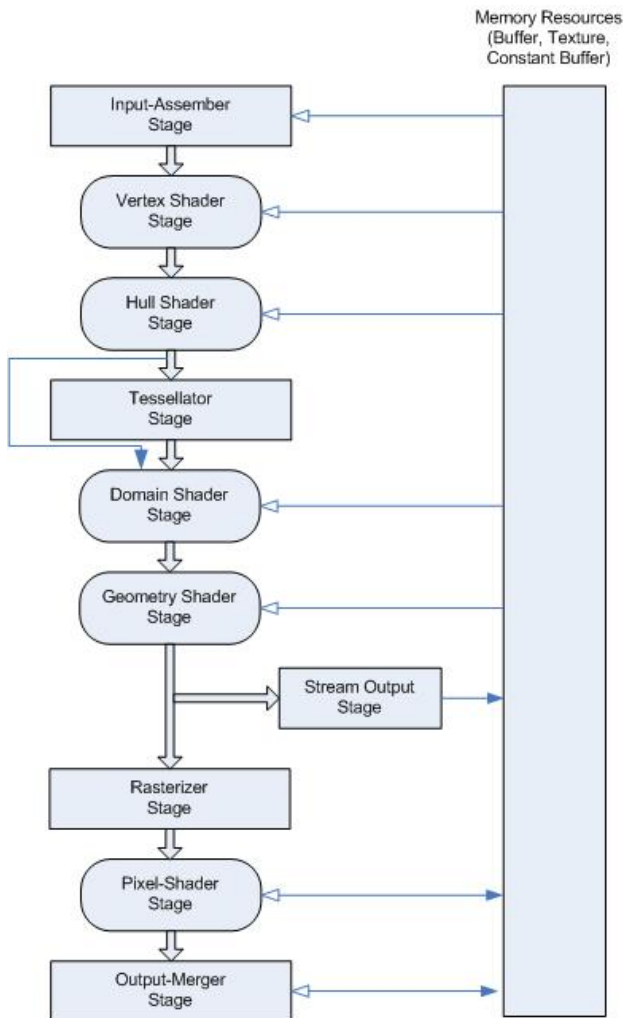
Memory Resources
(Buffer, Texture,
Constant Buffer)

Input-Assember
Stage

Vertex Shader
Stage

Hull Shader
Stage

Tessellator
Stage

Domain Shader
Stage

Geometry Shader
Stage

Stream Output
Stage

Rasterizer
Stage

Pixel-Shader
Stage

Output-Merger
Stage